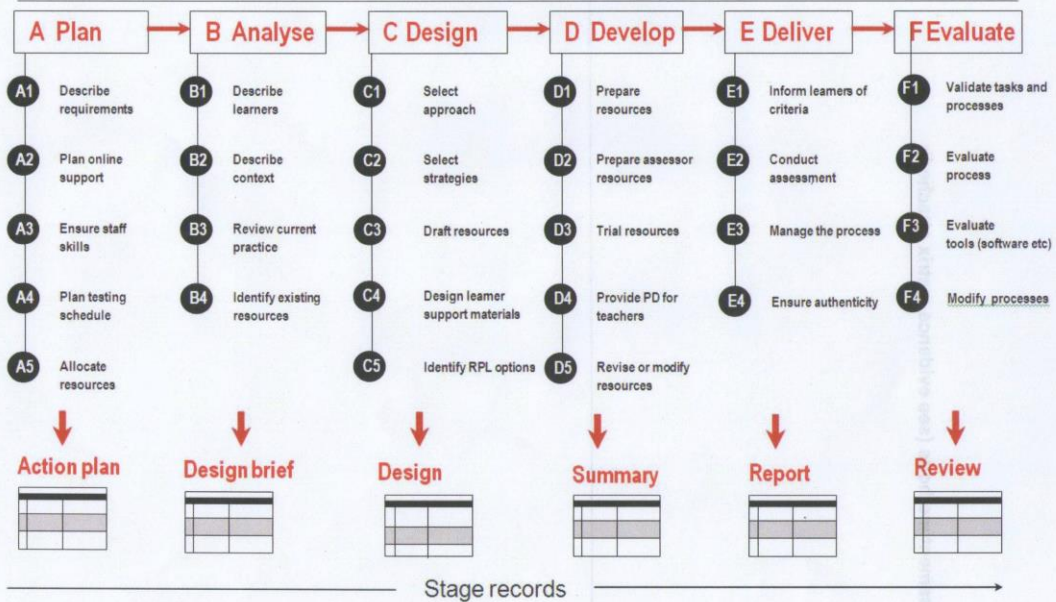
A Plan

A1 Describe requirements

A2 Plan online support

A3 Ensure staff skills

A4 Plan testing schedule

A5 Allocate resources

Action plan

B Analyse

B1 Describe learners

B2 Describe context

B3 Review current practice

B4 Identify existing resources

Design brief

C Design

C1 Select approach

C2 Select strategies

C3 Draft resources

C4 Design leamer support materials

C5 Identify RPL options

Design

D Develop

D1 Prepare resources

D2 Prepare assessor resources

D3 Trial resources

D4 Provide PD for teachers

D5 Revise or modify resources

Summary

E Deliver

E1 Inform leamers of criteria

E2 Conduct assessment

E3 Manage the process

E4 Ensure authenticity

Report

F Evaluate

F1 Validate tasks and processes

F2 Evaluate process

F3 Evaluate tools (software etc)

F4 Modify processes

Review

Stage records